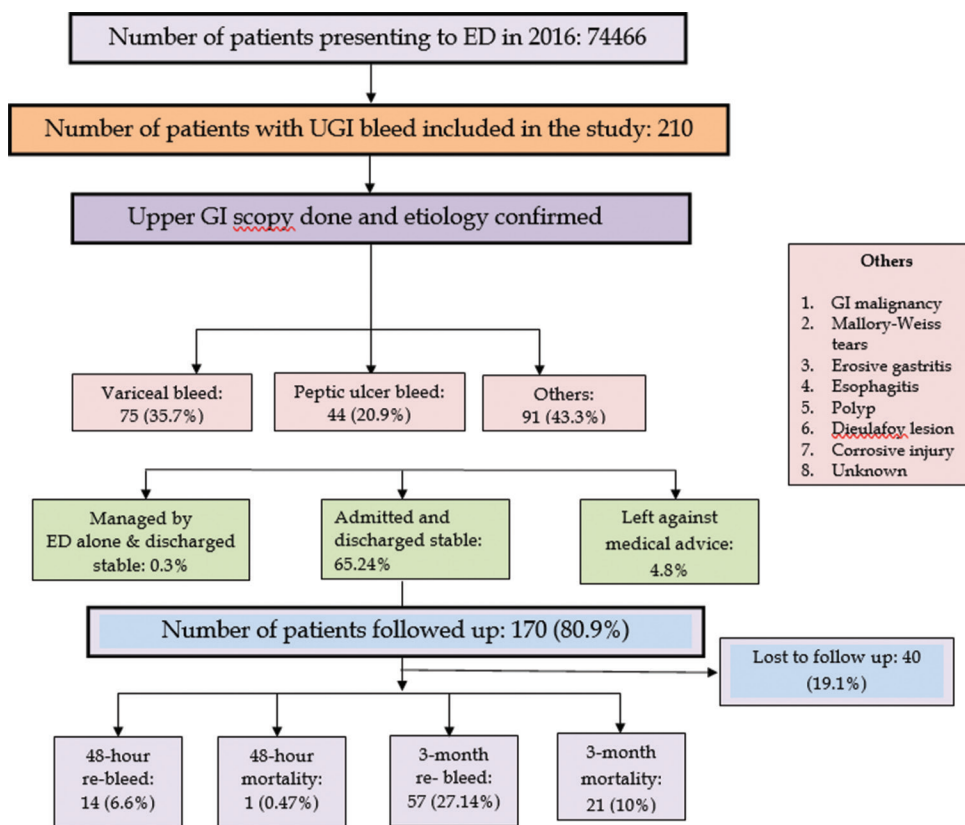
Number of patients presenting to ED in 2016: 74466

Number of patients with UGI bleed included in the study: 210

Upper GI scopy done and etiology confirmed

Variceal bleed: 75 (35.7%)

Peptic ulcer bleed: 44 (20.9%)

Others: 91 (43.3%)

Others

1. GI malignancy
2. Mallory-Weiss tears
3. Erosive gastritis
4. Esophagitis
5. Polyp
6. Dieulafoy lesion
7. Corrosive injury
8. Unknown

Managed by ED alone & discharged stable: 0.3%

Admitted and discharged stable: 65.24%

Left against medical advice: 4.8%

Number of patients followed up: 170 (80.9%)

Lost to follow up: 40 (19.1%)

48-hour re-bleed: 14 (6.6%)

48-hour mortality: 1 (0.47%)

3-month re- bleed: 57 (27.14%)

3-month mortality: 21 (10%)